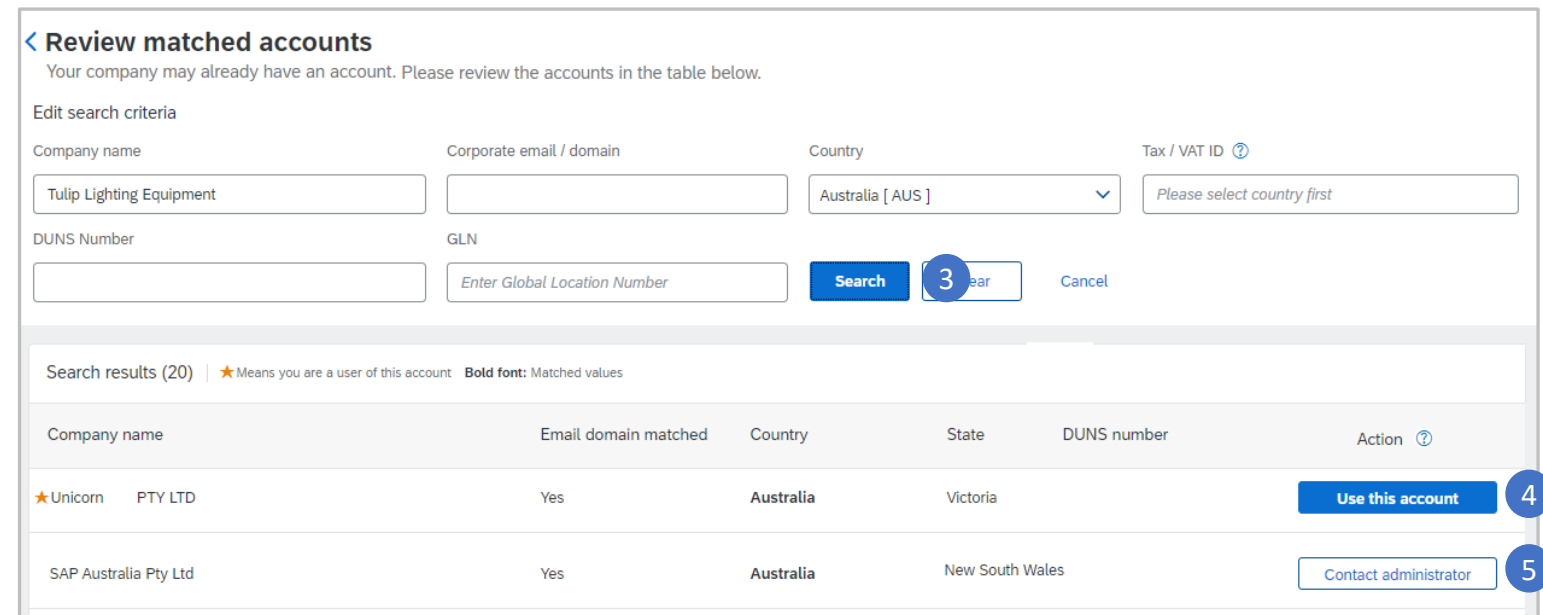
< Review matched accounts

Your company may already have an account. Please review the accounts in the table below.

Edit search criteria

Company name
Tulip Lighting Equipment

Corporate email / domain

Country
Australia [ AUS ]

Tax / VAT ID ?
Please select country first

DUNS Number

GLN
Enter Global Location Number

Search
3 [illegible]ear
Cancel

Search results (20) | ★Means you are a user of this account **Bold font:** Matched values

| Company name | Email domain matched | Country | State | DUNS number | Action ? |
|---|---|---|---|---|---|
| ★Unicorn PTY LTD | Yes | **Australia** | Victoria | | Use this account 4 |
| SAP Australia Pty Ltd | Yes | **Australia** | New South Wales | | Contact administrator 5 |